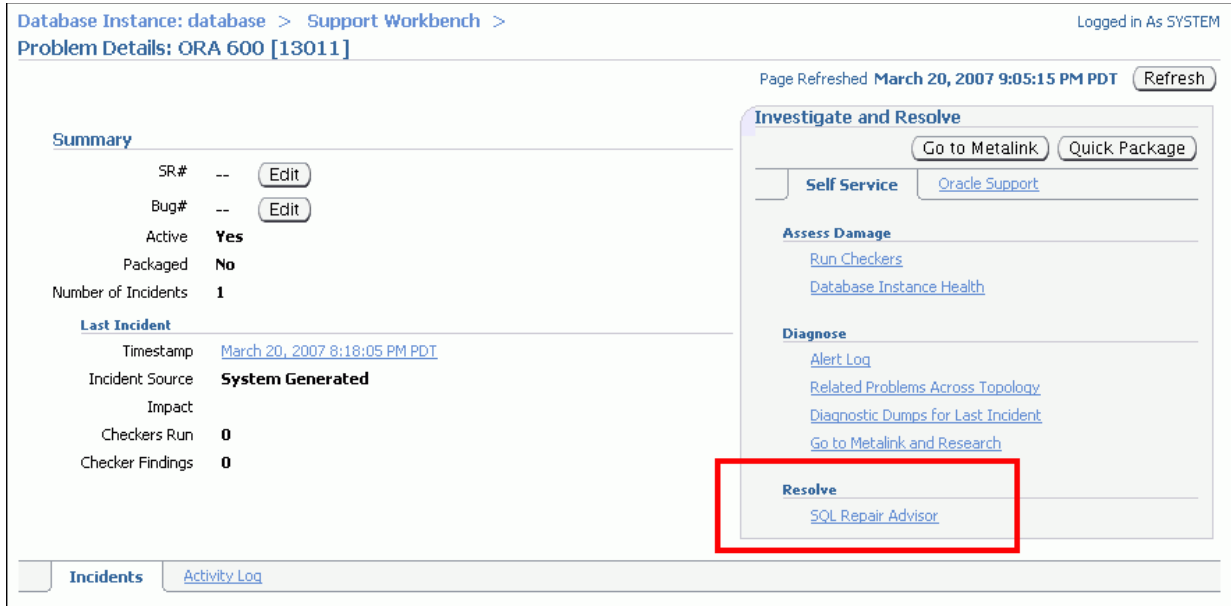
Database Instance: database > Support Workbench >
Problem Details: ORA 600 [13011]

Logged in As SYSTEM

Page Refreshed March 20, 2007 9:05:15 PM PDT Refresh

Summary

SR# -- Edit
Bug# -- Edit
Active Yes
Packaged No
Number of Incidents 1

Last Incident

Timestamp March 20, 2007 8:18:05 PM PDT
Incident Source System Generated
Impact
Checkers Run 0
Checker Findings 0

Investigate and Resolve

Go to Metalink Quick Package

Self Service Oracle Support

Assess Damage
Run Checkers
Database Instance Health

Diagnose
Alert Log
Related Problems Across Topology
Diagnostic Dumps for Last Incident
Go to Metalink and Research

Resolve
SQL Repair Advisor

Incidents Activity Log